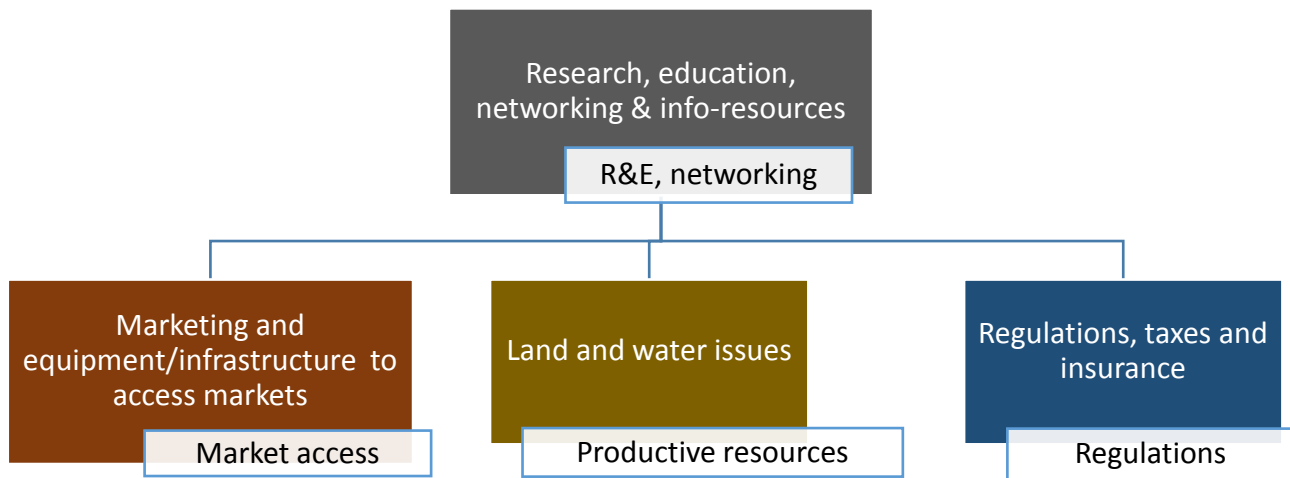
Research, education, networking & info-resources

R&E, networking

Marketing and equipment/infrastructure to access markets

Market access

Land and water issues

Productive resources

Regulations, taxes and insurance

Regulations